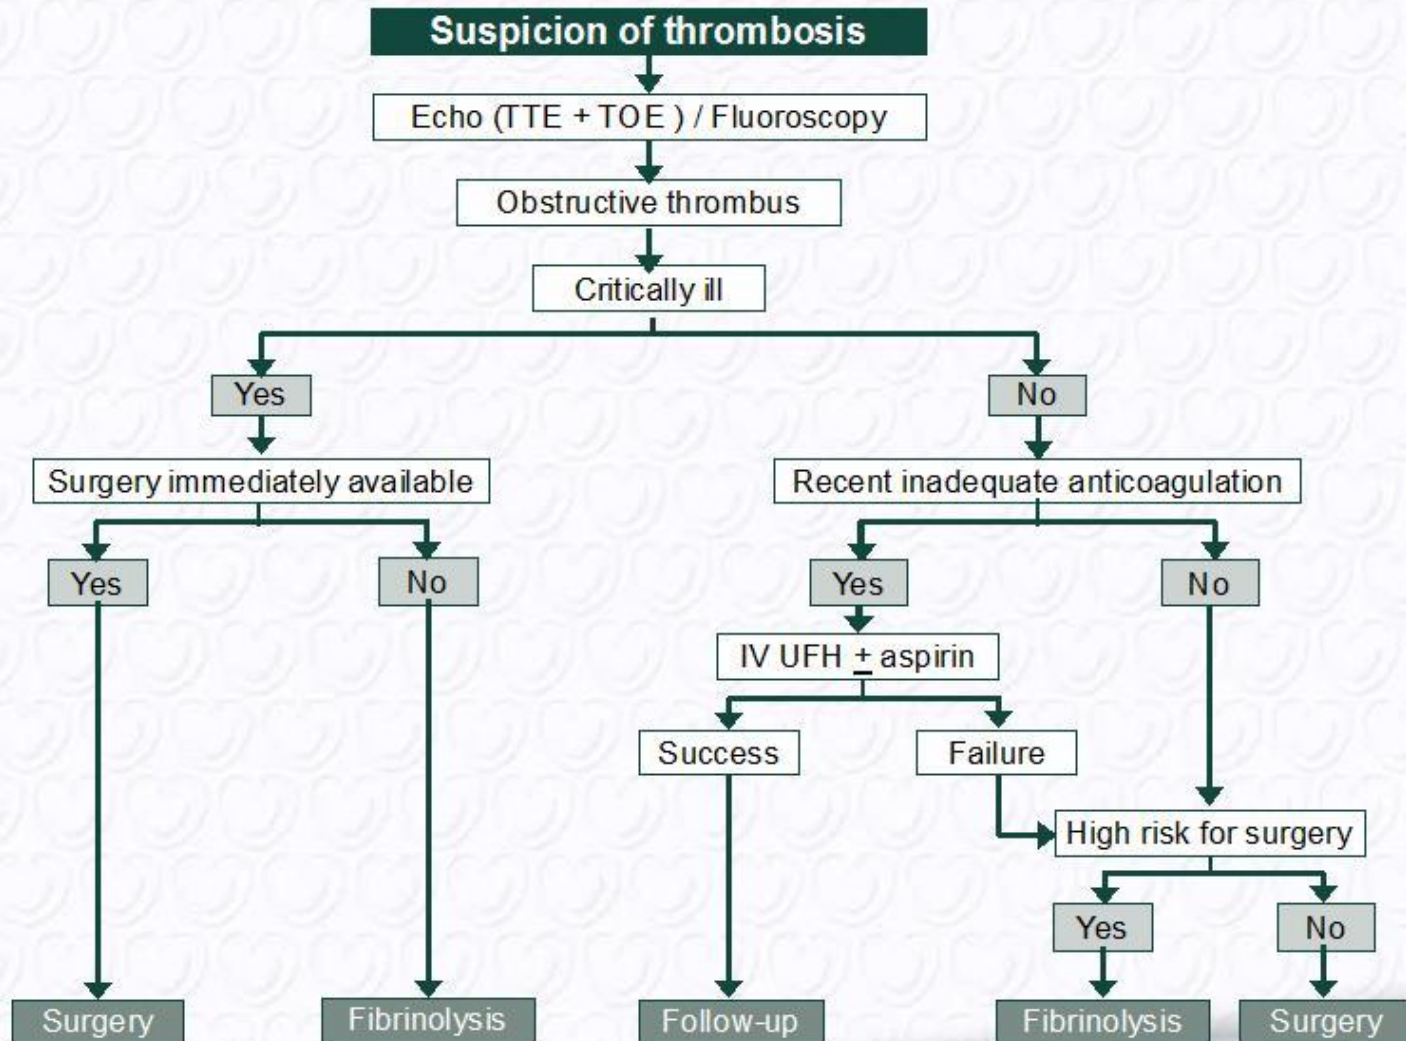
Suspicion of thrombosis

Echo (TTE + TOE ) / Fluoroscopy

Obstructive thrombus

Critically ill

Yes

No

Surgery immediately available

Recent inadequate anticoagulation

Yes

No

Yes

No

IV UFH $\pm$ aspirin

Success

Failure

High risk for surgery

Yes

No

Surgery

Fibrinolysis

Follow-up

Fibrinolysis

Surgery